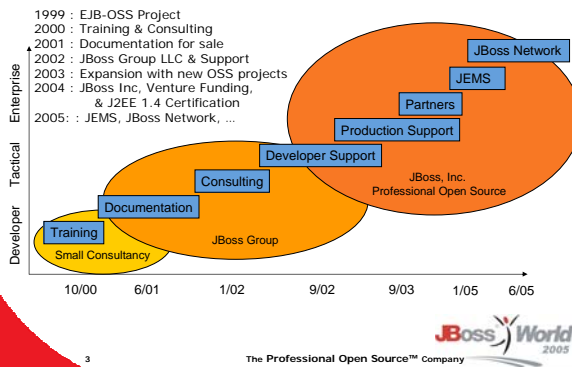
1999 : EJB-OSS Project
2000 : Training & Consulting
2001 : Documentation for sale
2002 : JBoss Group LLC & Support
2003 : Expansion with new OSS projects
2004 : JBoss Inc, Venture Funding, & J2EE 1.4 Certification
2005: : JEMS, JBoss Network, …

Enterprise
Tactical
Developer

JBoss Network
JEMS
Partners
Production Support
Developer Support
JBoss, Inc.
Professional Open Source
Consulting
Documentation
Training
JBoss Group
Small Consultancy

10/00
6/01
1/02
9/02
9/03
1/05
6/05

3
The Professional Open Source™ Company

JBoss World 2005